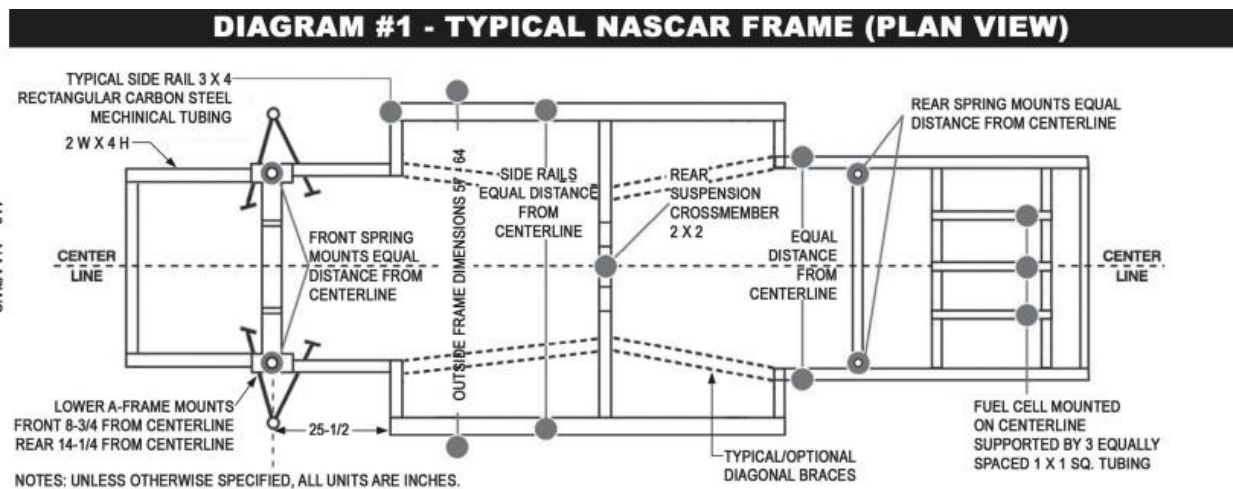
DIAGRAM #1 - TYPICAL NASCAR FRAME (PLAN VIEW)

TYPICAL SIDE RAIL 3 X 4 RECTANGULAR CARBON STEEL MECHINICAL TUBING

2 W X 4 H

FRONT SPRING MOUNTS EQUAL DISTANCE FROM CENTERLINE

OUTSIDE FRAME DIMENSIONS 57-64

SIDE RAILS EQUAL DISTANCE FROM CENTERLINE

REAR SUSPENSION CROSSMEMBER 2 X 2

EQUAL DISTANCE FROM CENTERLINE

REAR SPRING MOUNTS EQUAL DISTANCE FROM CENTERLINE

CENTER LINE

CENTER LINE

LOWER A-FRAME MOUNTS FRONT 8-3/4 FROM CENTERLINE REAR 14-1/4 FROM CENTERLINE

25-1/2

TYPICAL/OPTIONAL DIAGONAL BRACES

FUEL CELL MOUNTED ON CENTERLINE SUPPORTED BY 3 EQUALLY SPACED 1 X 1 SQ. TUBING

NOTES: UNLESS OTHERWISE SPECIFIED, ALL UNITS ARE INCHES.